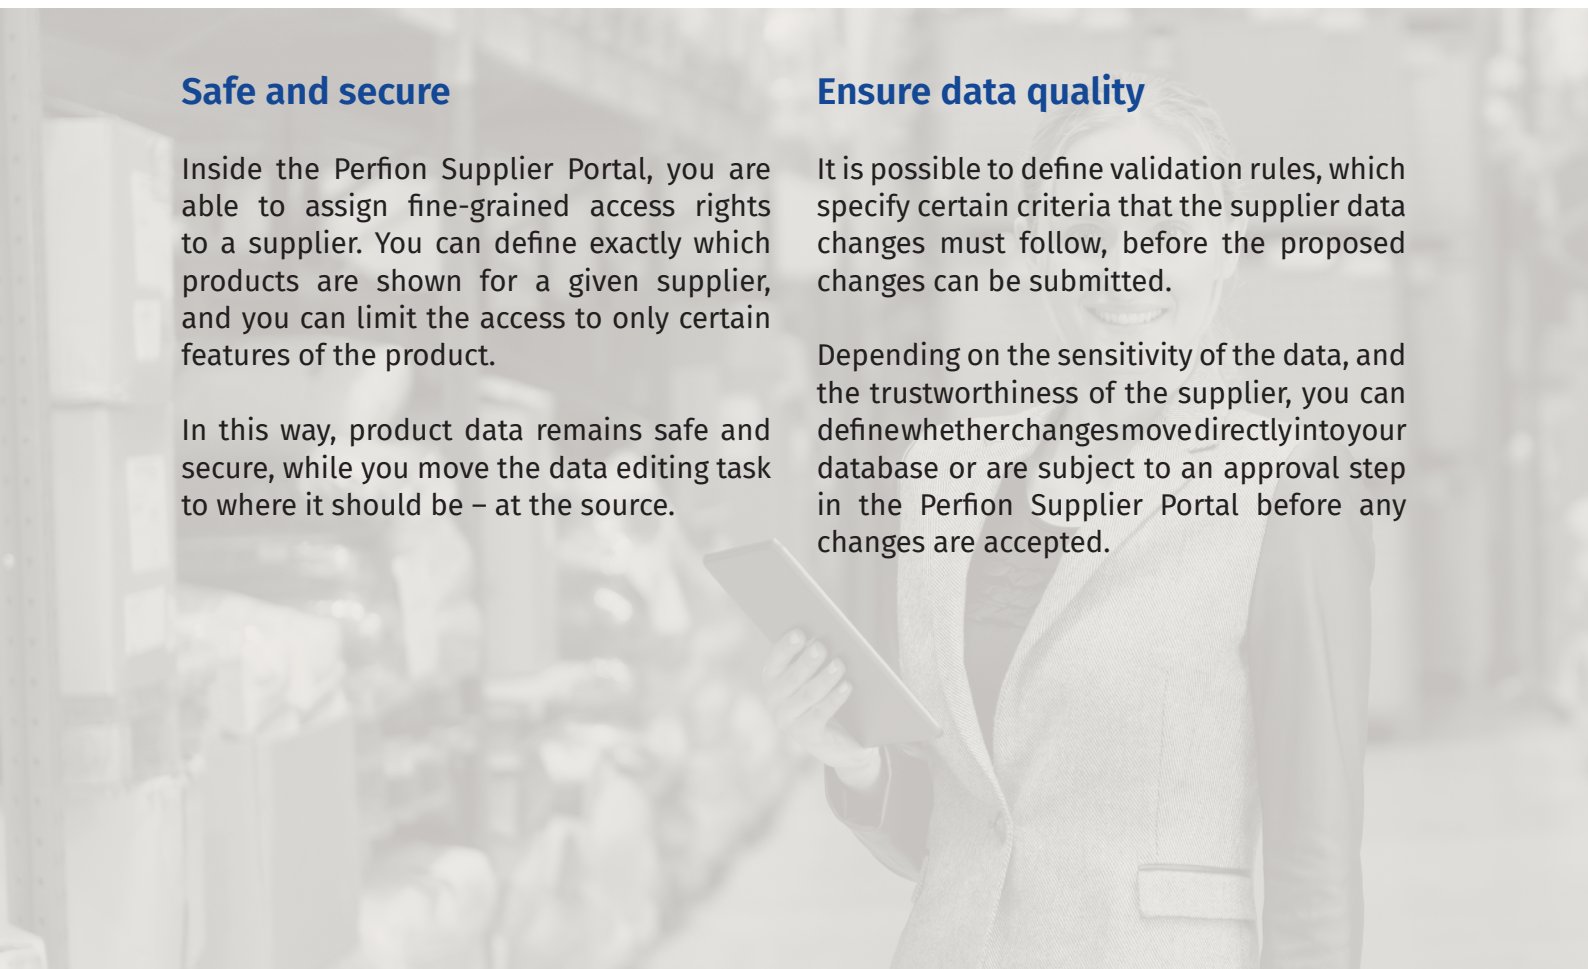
Safe and secure

Inside the Perfion Supplier Portal, you are able to assign fine-grained access rights to a supplier. You can define exactly which products are shown for a given supplier, and you can limit the access to only certain features of the product.

In this way, product data remains safe and secure, while you move the data editing task to where it should be – at the source.

Ensure data quality

It is possible to define validation rules, which specify certain criteria that the supplier data changes must follow, before the proposed changes can be submitted.

Depending on the sensitivity of the data, and the trustworthiness of the supplier, you can define whether changes move directly into your database or are subject to an approval step in the Perfion Supplier Portal before any changes are accepted.